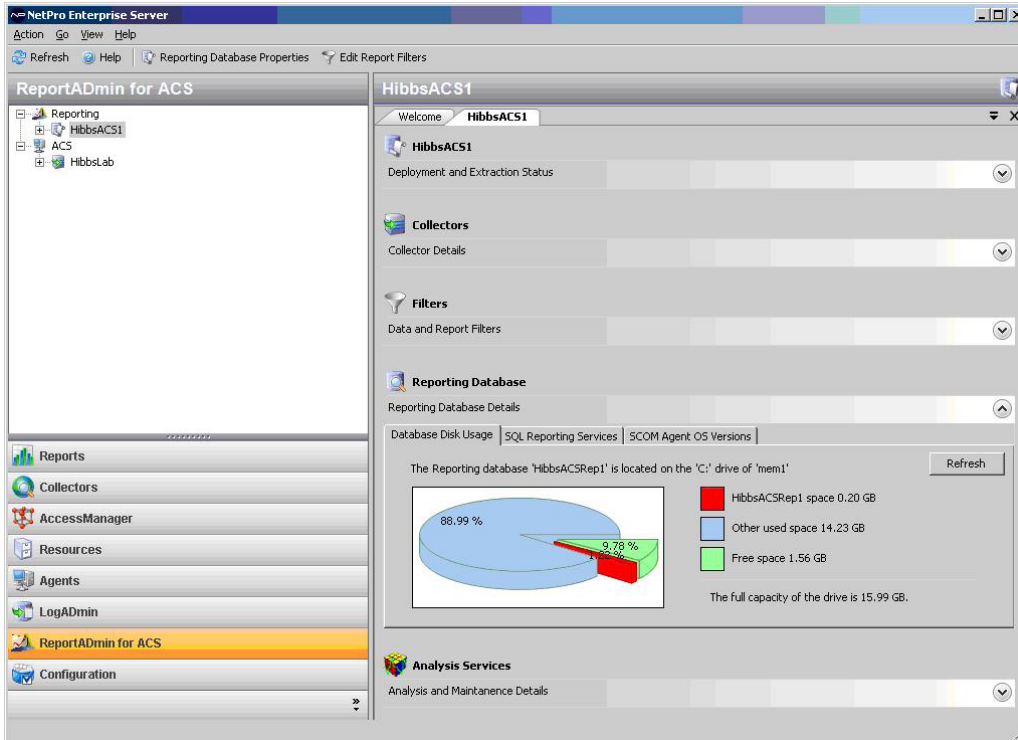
NetPro Enterprise Server

Action Go View Help

Refresh Help Reporting Database Properties Edit Report Filters

ReportADmin for ACS

Reporting
HibbsACS1
ACS
HibbsLab

Reports
Collectors
AccessManager
Resources
Agents
LogADmin
ReportADmin for ACS
Configuration

HibbsACS1

Welcome HibbsACS1

HibbsACS1
Deployment and Extraction Status

Collectors
Collector Details

Filters
Data and Report Filters

Reporting Database
Reporting Database Details

Database Disk Usage | SQL Reporting Services | SCOM Agent OS Versions

The Reporting database 'HibbsACSRep1' is located on the 'C:' drive of 'mem1'

Refresh

88.99 %
9.78 %
1.23 %

HibbsACSRep1 space 0.20 GB
Other used space 14.23 GB
Free space 1.56 GB

The full capacity of the drive is 15.99 GB.

Analysis Services
Analysis and Maintenance Details